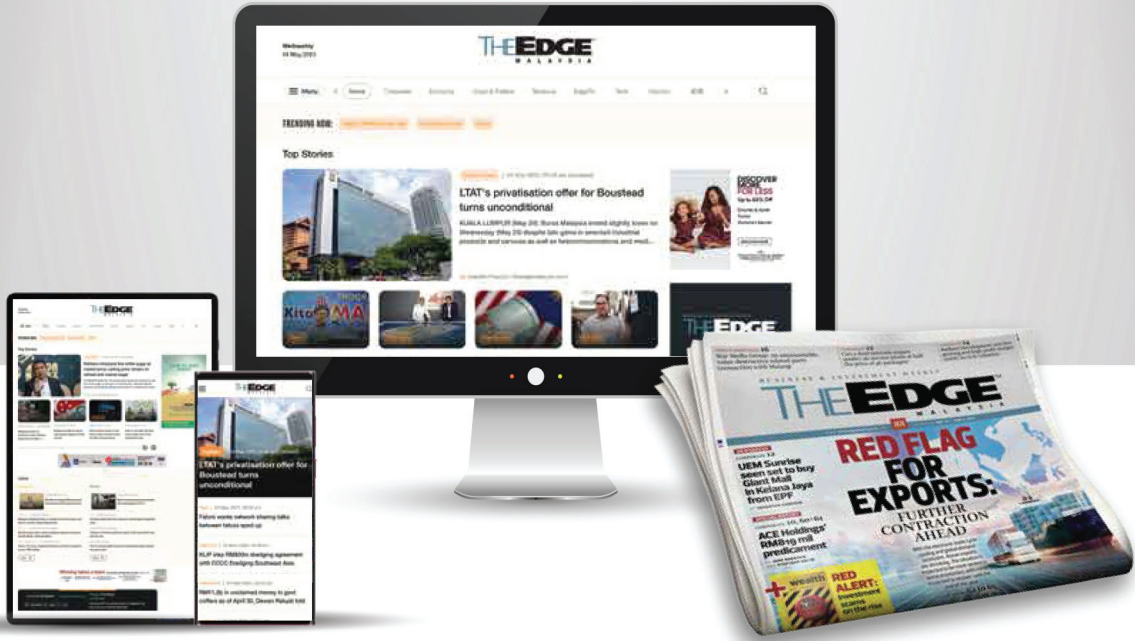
Wednesday

THE EDGE MALAYSIA

Menu

TRENDING NOW:

Top Stories

LTAT's privatisation offer for Boustead turns unconditional

KUALA LUMPUR (May 24): Bursa Malaysia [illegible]

DISCOVER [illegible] FOR LESS

THE EDGE

THE EDGE

LTAT's privatisation offer for Boustead turns unconditional

Telcos wants network sharing talks between telcos sped up

KLIP inks RM600m dredging agreement with CCCC Dredging Southeast Asia

RM1.2b in unclaimed money to govt coffers as of April 30, Dewan Rakyat told

BUSINESS & INVESTMENT WEEKLY

THE EDGE MALAYSIA

RED FLAG FOR EXPORTS: FURTHER CONTRACTION AHEAD

UEM Sunrise seen set to buy Giant Mall in Kelana Jaya from EPF

ACE Holdings' RM819 mil predicament

wealth

RED ALERT: Investment scams on the rise